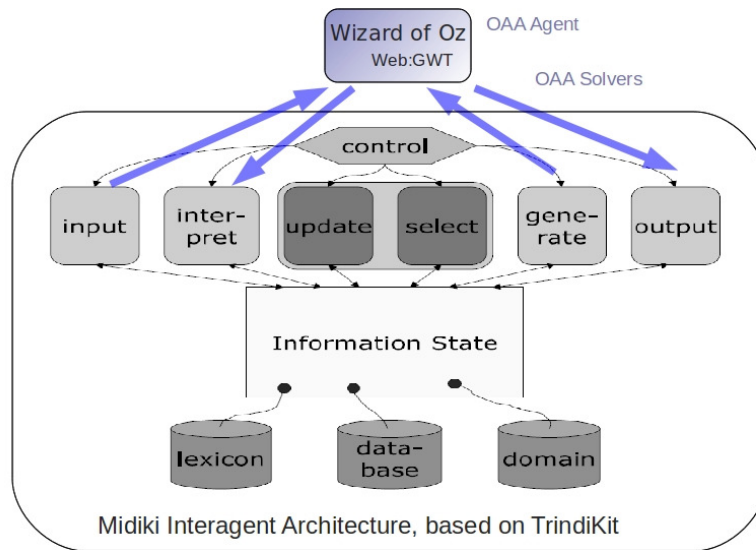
Wizard of Oz
Web:GWT

OAA Agent

OAA Solvers

control

input

inter-pret

update

select

gene-rate

output

Information State

lexicon

data-base

domain

Midiki Interagent Architecture, based on TrindiKit